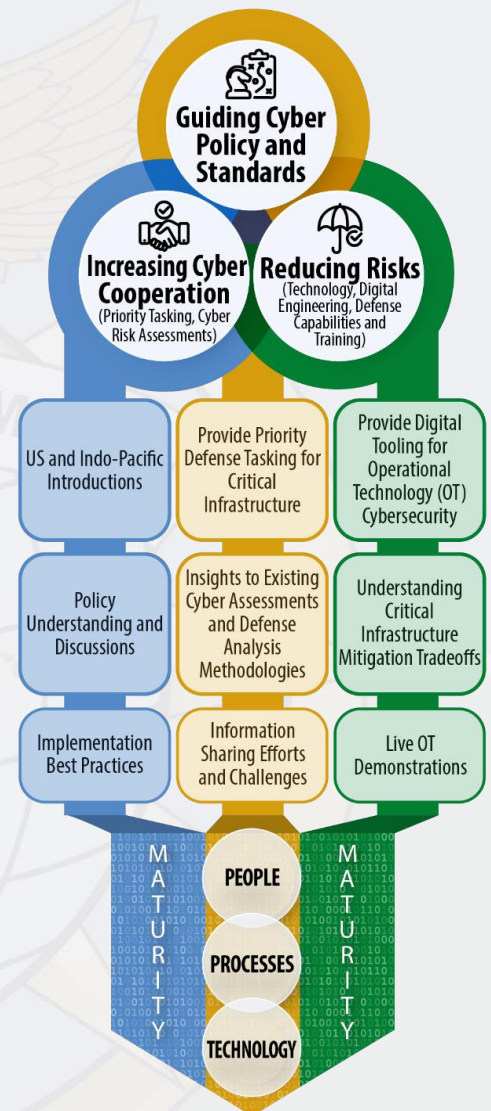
Guiding Cyber Policy and Standards

Increasing Cyber Cooperation
(Priority Tasking, Cyber Risk Assessments)

Reducing Risks
(Technology, Digital Engineering, Defense Capabilities and Training)

US and Indo-Pacific Introductions

Provide Priority Defense Tasking for Critical Infrastructure

Provide Digital Tooling for Operational Technology (OT) Cybersecurity

Policy Understanding and Discussions

Insights to Existing Cyber Assessments and Defense Analysis Methodologies

Understanding Critical Infrastructure Mitigation Tradeoffs

Implementation Best Practices

Information Sharing Efforts and Challenges

Live OT Demonstrations

MATURITY

PEOPLE

PROCESSES

TECHNOLOGY

MATURITY